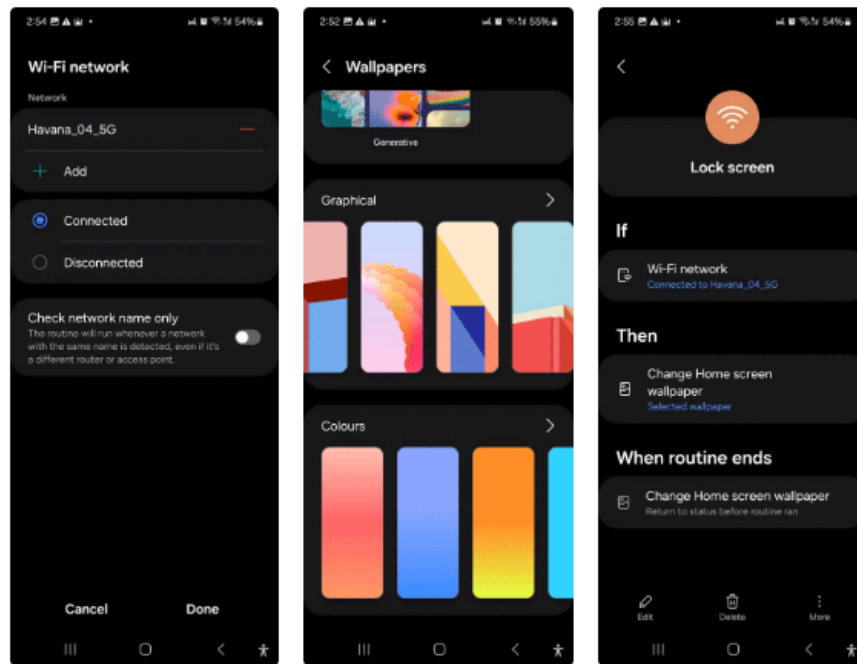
2:54 54%

Wi-Fi network

Network

Havana_04_5G

Add

Connected

Disconnected

Check network name only

The routine will run whenever a network with the same name is detected, even if it's a different router or access point.

Cancel

Done

2:52 55%

Wallpapers

Generative

Graphical

Colours

2:55 54%

Lock screen

If

Wi-Fi network

Connected to Havana_04_5G

Then

Change Home screen wallpaper

Selected wallpaper

When routine ends

Change Home screen wallpaper

Return to status before routine ran

Edit

Delete

More